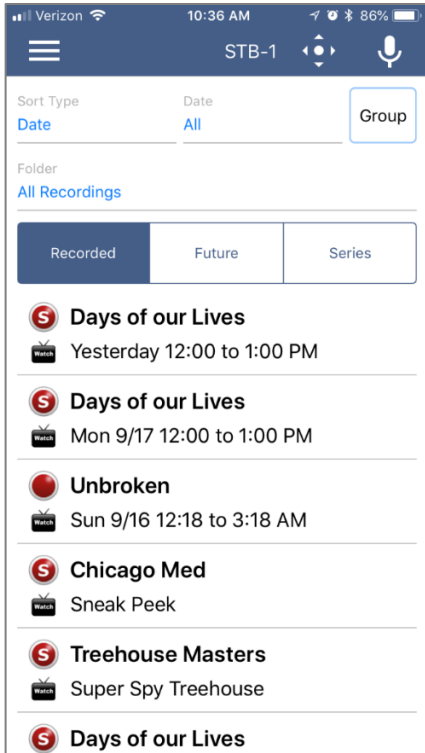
Verizon 10:36 AM 86%

STB-1

Sort Type
Date

Date
All

Group

Folder
All Recordings

Recorded | Future | Series

S Days of our Lives
Watch Yesterday 12:00 to 1:00 PM

S Days of our Lives
Watch Mon 9/17 12:00 to 1:00 PM

Unbroken
Watch Sun 9/16 12:18 to 3:18 AM

S Chicago Med
Watch Sneak Peek

S Treehouse Masters
Watch Super Spy Treehouse

S Days of our Lives